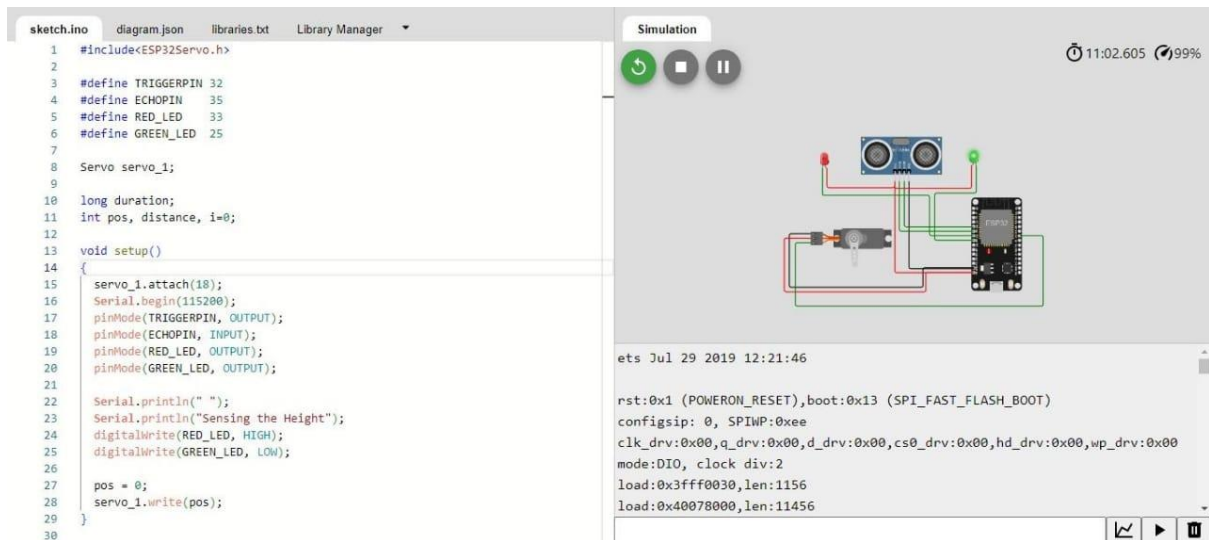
sketch.ino diagram.json libraries.txt Library Manager

1 #include<ESP32Servo.h>
2
3 #define TRIGGERPIN 32
4 #define ECHOPIN 35
5 #define RED_LED 33
6 #define GREEN_LED 25
7
8 Servo servo_1;
9
10 long duration;
11 int pos, distance, i=0;
12
13 void setup()
14 {
15 servo_1.attach(18);
16 Serial.begin(115200);
17 pinMode(TRIGGERPIN, OUTPUT);
18 pinMode(ECHOPIN, INPUT);
19 pinMode(RED_LED, OUTPUT);
20 pinMode(GREEN_LED, OUTPUT);
21
22 Serial.println(" ");
23 Serial.println("Sensing the Height");
24 digitalWrite(RED_LED, HIGH);
25 digitalWrite(GREEN_LED, LOW);
26
27 pos = 0;
28 servo_1.write(pos);
29 }
30

Simulation

11:02.605 99%

ESP32

ets Jul 29 2019 12:21:46

rst:0x1 (POWERON_RESET),boot:0x13 (SPI_FAST_FLASH_BOOT)
configsip: 0, SPIWP:0xee
clk_drv:0x00,q_drv:0x00,d_drv:0x00,cs0_drv:0x00,hd_drv:0x00,wp_drv:0x00
mode:DIO, clock div:2
load:0x3fff0030,len:1156
load:0x40078000,len:11456